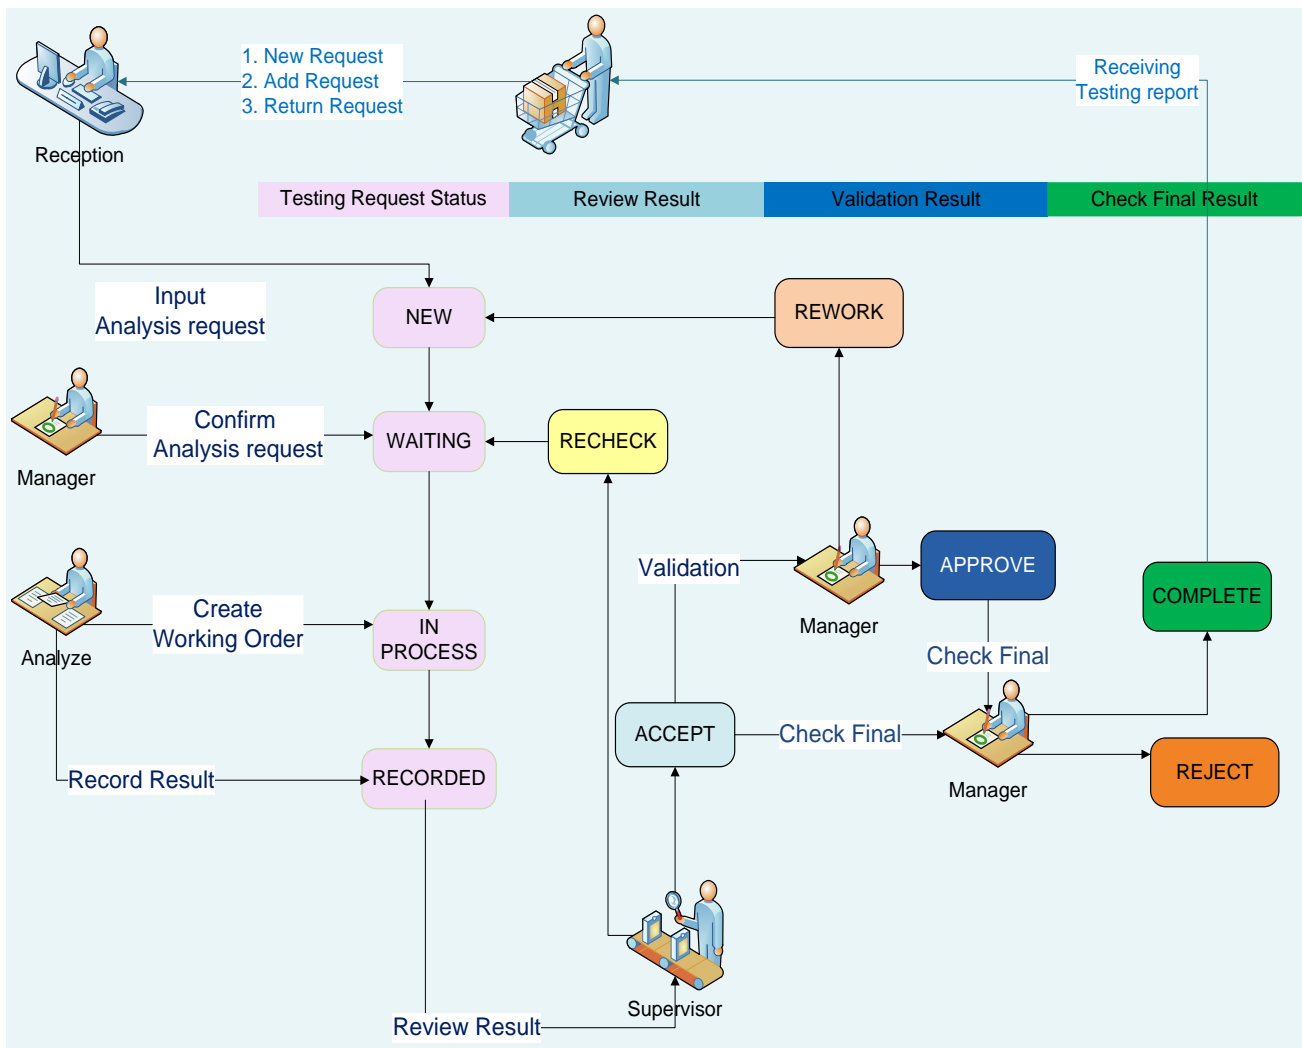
1. New Request
2. Add Request
3. Return Request

Receiving
Testing report

Reception

| Testing Request Status | Review Result | Validation Result | Check Final Result |
|---|---|---|---|

Input
Analysis request

NEW

REWORK

Confirm
Analysis request

WAITING

RECHECK

Manager

Validation

Manager

APPROVE

COMPLETE

Create
Working Order

IN
PROCESS

Analyze

Check Final

ACCEPT

Check Final

Manager

REJECT

Record Result

RECORDED

Supervisor

Review Result